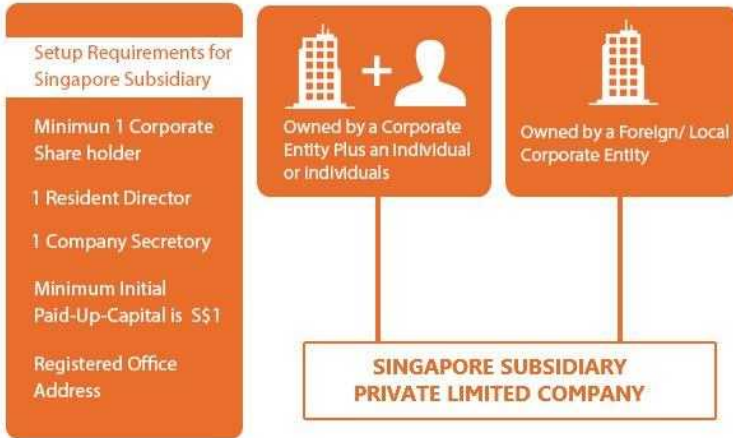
Setup Requirements for Singapore Subsidiary

Minimun 1 Corporate Share holder

1 Resident Director

1 Company Secretory

Minimum Initial Paid-Up-Capital is S$1

Registered Office Address

+

Owned by a Corporate Entity Plus an Individual or individuals

Owned by a Foreign/ Local Corporate Entity

SINGAPORE SUBSIDIARY PRIVATE LIMITED COMPANY